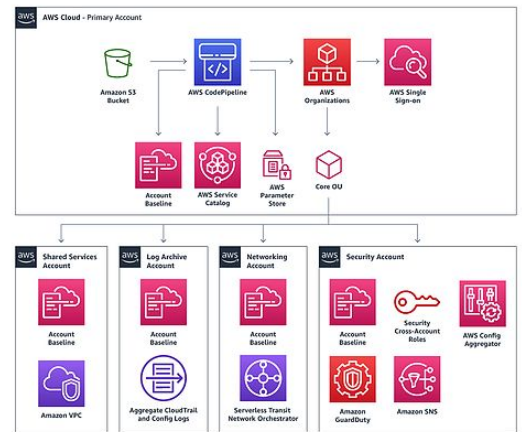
aws AWS Cloud - Primary Account

Amazon S3 Bucket

AWS CodePipeline

AWS Organizations

AWS Single Sign-on

Account Baseline

AWS Service Catalog

AWS Parameter Store

Core OU

aws Shared Services Account

Account Baseline

Amazon VPC

aws Log Archive Account

Account Baseline

Aggregate CloudTrail and Config Logs

aws Networking Account

Account Baseline

Serverless Transit Network Orchestrator

aws Security Account

Account Baseline

Security Cross-Account Roles

AWS Config Aggregator

Amazon GuardDuty

Amazon SNS